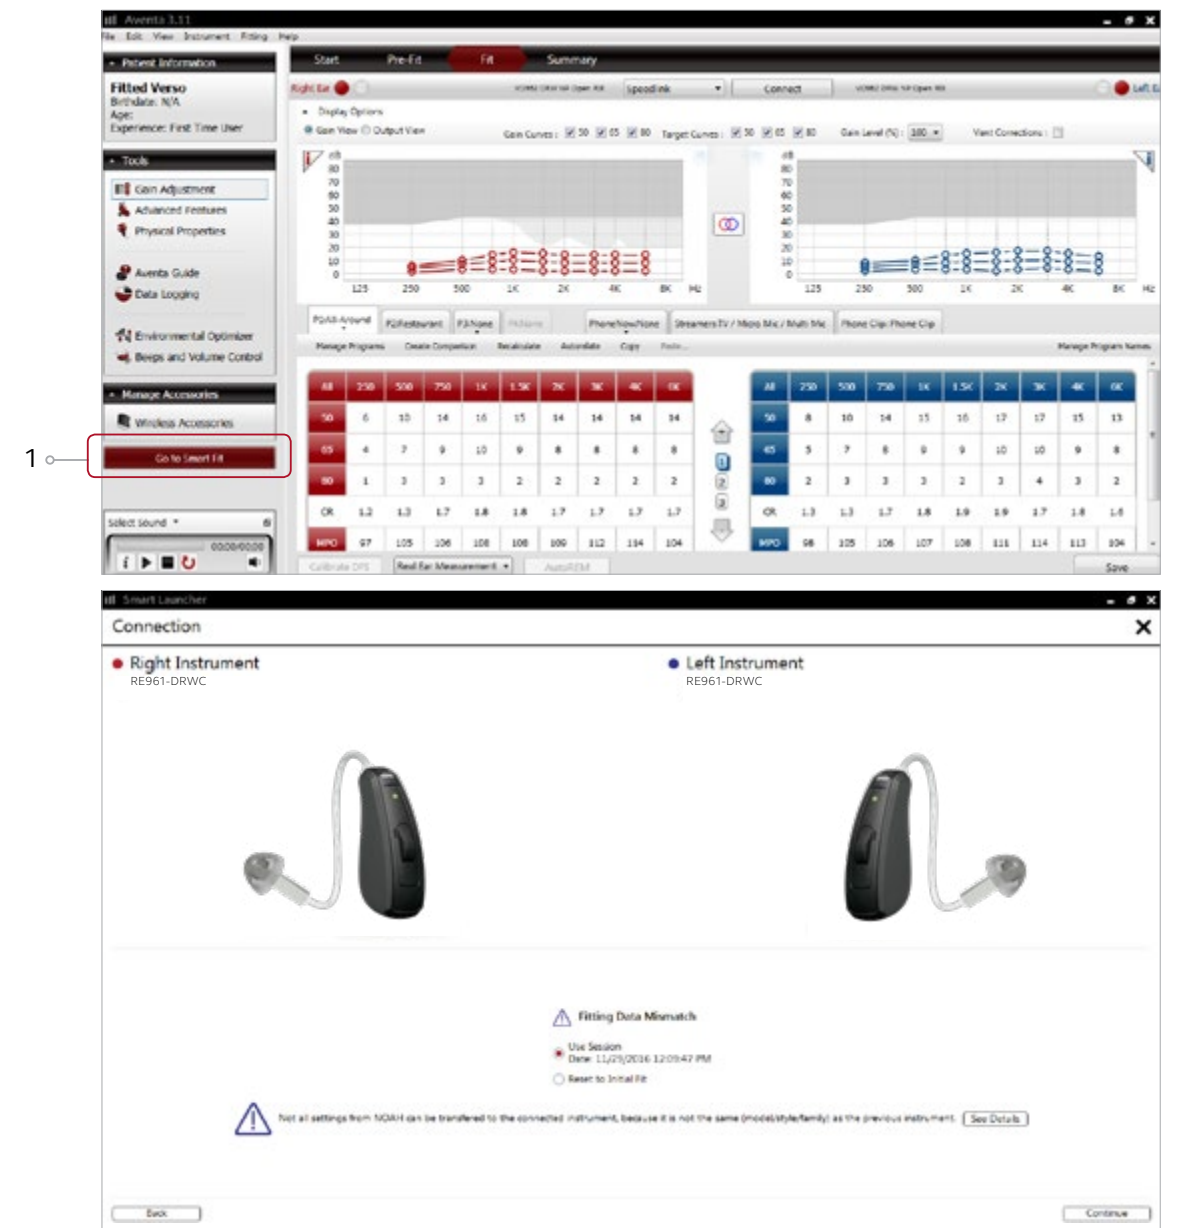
Aventa 3.11
File Edit View Instrument Fitting Help

Patient Information
Fitted Verso
Birthdate: N/A
Age:
Experience: First Time User

Tools
Gain Adjustment
Advanced Features
Physical Properties
Aventa Guide
Data Logging
Environmental Optimizer
Beeps and Volume Control

Manage Accessories
Wireless Accessories

1

Go to Smart Fit

Select Sound
00:00/00:00

Start Pre-Fit Fit Summary

Right Ear
Speedlink
Connect
Left Ear

Display Options
Gain View Output View
Gain Curves: 50 65 80 Target Curves: 50 65 80 Gain Level (%): 100 Vent Corrections:

dB
80 70 60 50 40 30 20 10 0
125 250 500 1K 2K 4K 8K Hz

dB
80 70 60 50 40 30 20 10 0
125 250 500 1K 2K 4K 8K Hz

P1:All-Around P2:Restaurant P3:None P4:None Phone:Now/None Streamers:TV / Micro Mic / Multi Mic Phone Clip: Phone Clip

Manage Programs Create Comparison Recalculate Autorelate Copy Paste Manage Program Names

| All | 250 | 500 | 750 | 1K | 1.5K | 2K | 3K | 4K | 6K |
|---|---|---|---|---|---|---|---|---|---|
| 50 | 6 | 10 | 14 | 16 | 15 | 14 | 14 | 14 | 14 |
| 65 | 4 | 7 | 9 | 10 | 9 | 8 | 8 | 8 | 8 |
| 80 | 1 | 3 | 3 | 3 | 2 | 2 | 2 | 2 | 2 |
| CR | 1.2 | 1.3 | 1.7 | 1.8 | 1.8 | 1.7 | 1.7 | 1.7 | 1.7 |
| MPO | 97 | 105 | 106 | 108 | 108 | 109 | 112 | 114 | 104 |

1 2 3

| All | 250 | 500 | 750 | 1K | 1.5K | 2K | 3K | 4K | 6K |
|---|---|---|---|---|---|---|---|---|---|
| 50 | 8 | 10 | 14 | 15 | 16 | 17 | 17 | 15 | 13 |
| 65 | 5 | 7 | 8 | 9 | 9 | 10 | 10 | 9 | 8 |
| 80 | 2 | 3 | 3 | 3 | 2 | 3 | 4 | 3 | 2 |
| CR | 1.3 | 1.3 | 1.7 | 1.8 | 1.9 | 1.9 | 1.7 | 1.8 | 1.6 |
| MPO | 98 | 105 | 106 | 107 | 108 | 111 | 114 | 113 | 104 |

Calibrate DFS Real Ear Measurement AutoREM Save

Smart Launcher
Connection

Right Instrument
RE961-DRWC

Left Instrument
RE961-DRWC

Fitting Data Mismatch
Use Session
Date: 11/29/2016 12:09:47 PM
Reset to Initial Fit

Not all settings from NOAH can be transfered to the connected instrument, because it is not the same (model/style/family) as the previous instrument. See Details

Back Continue